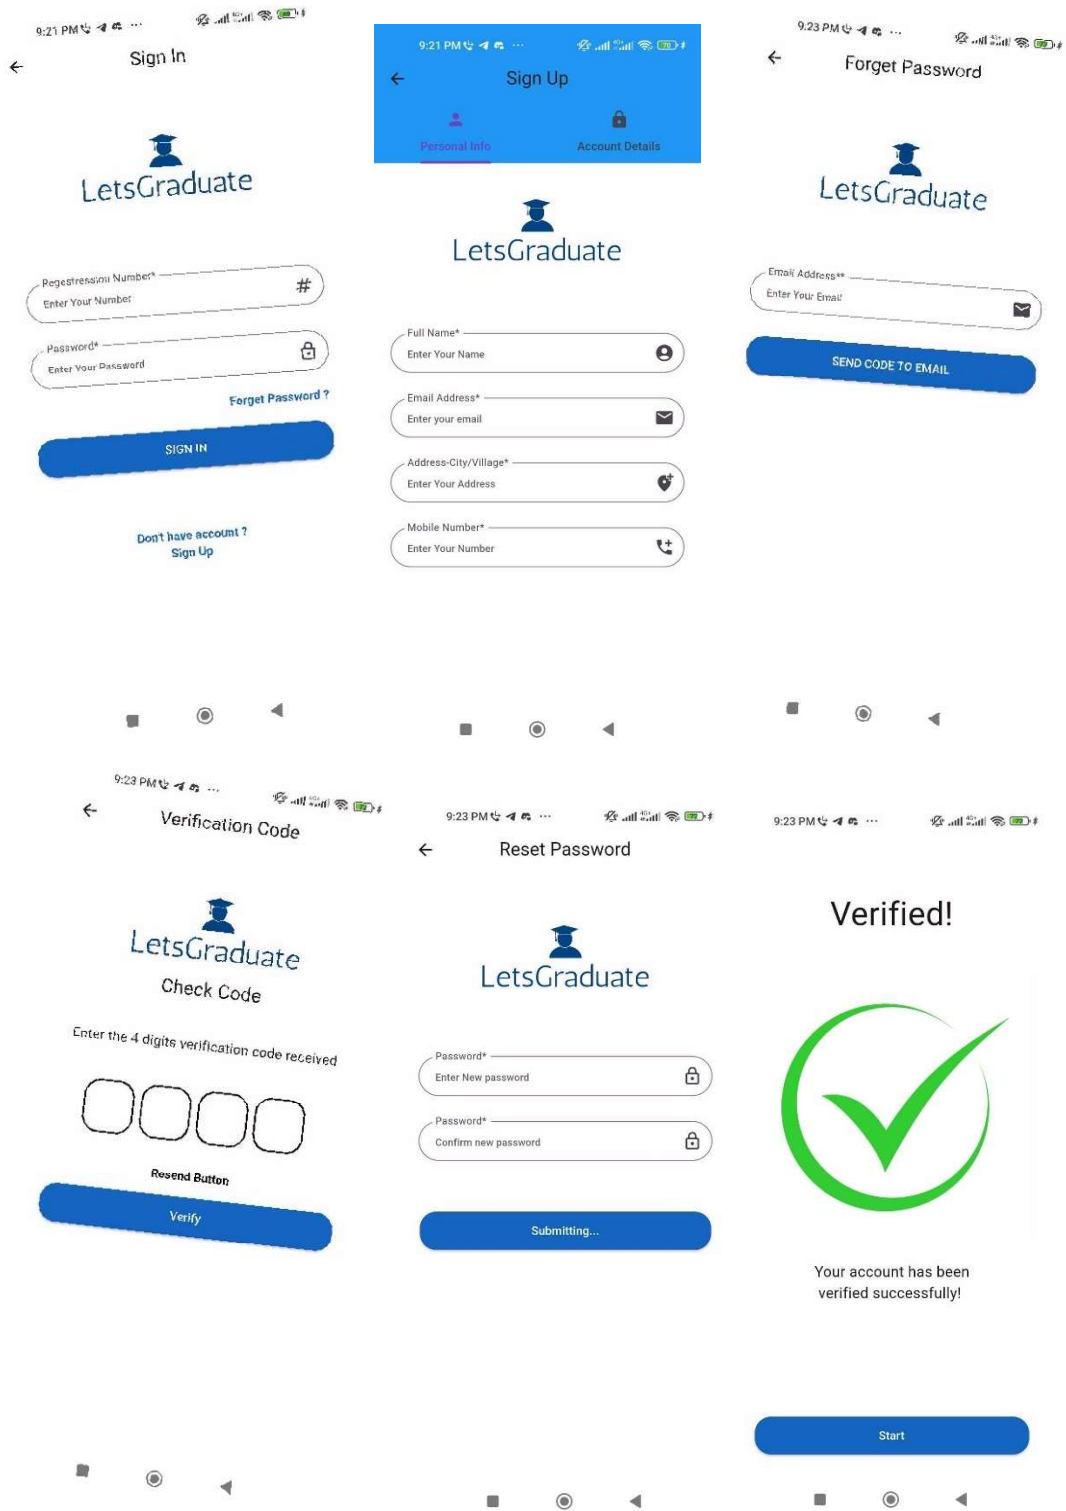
9:21 PM

Sign In

LetsGraduate

Regestression Number*
Enter Your Number

Password*
Enter Your Password

Forget Password ?

SIGN IN

Don't have account ?
Sign Up

9:21 PM

Sign Up

Personal Info

Account Details

LetsGraduate

Full Name*
Enter Your Name

Email Address*
Enter your email

Address-City/Village*
Enter Your Address

Mobile Number*
Enter Your Number

9:23 PM

Forget Password

LetsGraduate

Email Address**
Enter Your Email

SEND CODE TO EMAIL

9:23 PM

Verification Code

LetsGraduate

Check Code

Enter the 4 digits verification code received

Resend Button

Verify

9:23 PM

Reset Password

LetsGraduate

Password*
Enter New password

Password*
Confirm new password

Submitting...

9:23 PM

Verified!

Your account has been verified successfully!

Start